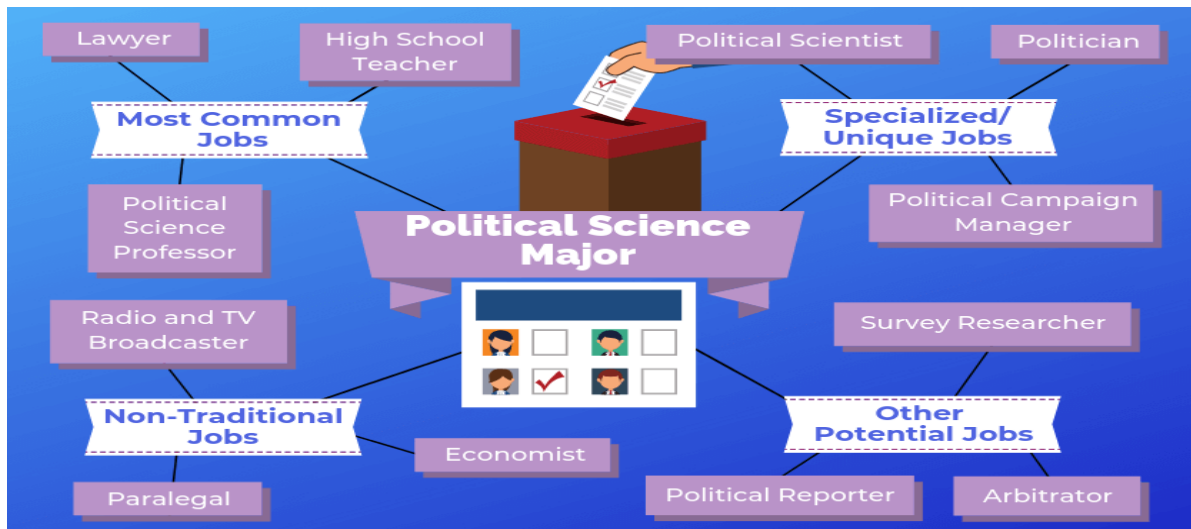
Lawyer

High School Teacher

Political Scientist

Politician

Most Common Jobs

Specialized/ Unique Jobs

Political Science Professor

Political Science Major

Political Campaign Manager

Radio and TV Broadcaster

Survey Researcher

Non-Traditional Jobs

Other Potential Jobs

Economist

Paralegal

Political Reporter

Arbitrator